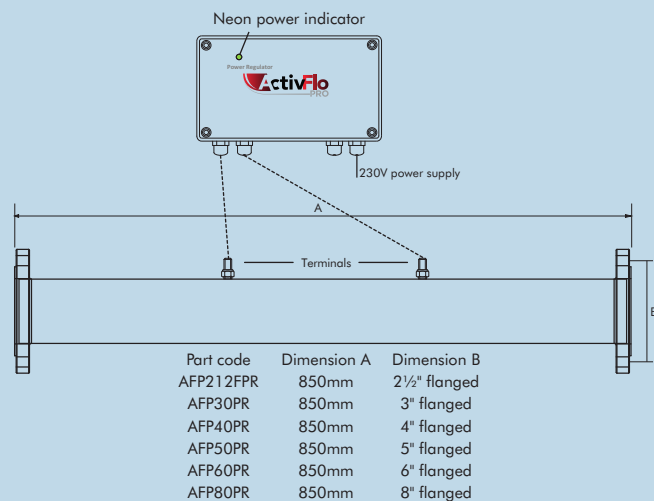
Neon power indicator

Power Regulator

ActivFlo PRO

230V power supply

A

Terminals

B

| Part code | Dimension A | Dimension B |
|---|---|---|
| AFP212FPR | 850mm | 2½" flanged |
| AFP30PR | 850mm | 3" flanged |
| AFP40PR | 850mm | 4" flanged |
| AFP50PR | 850mm | 5" flanged |
| AFP60PR | 850mm | 6" flanged |
| AFP80PR | 850mm | 8" flanged |